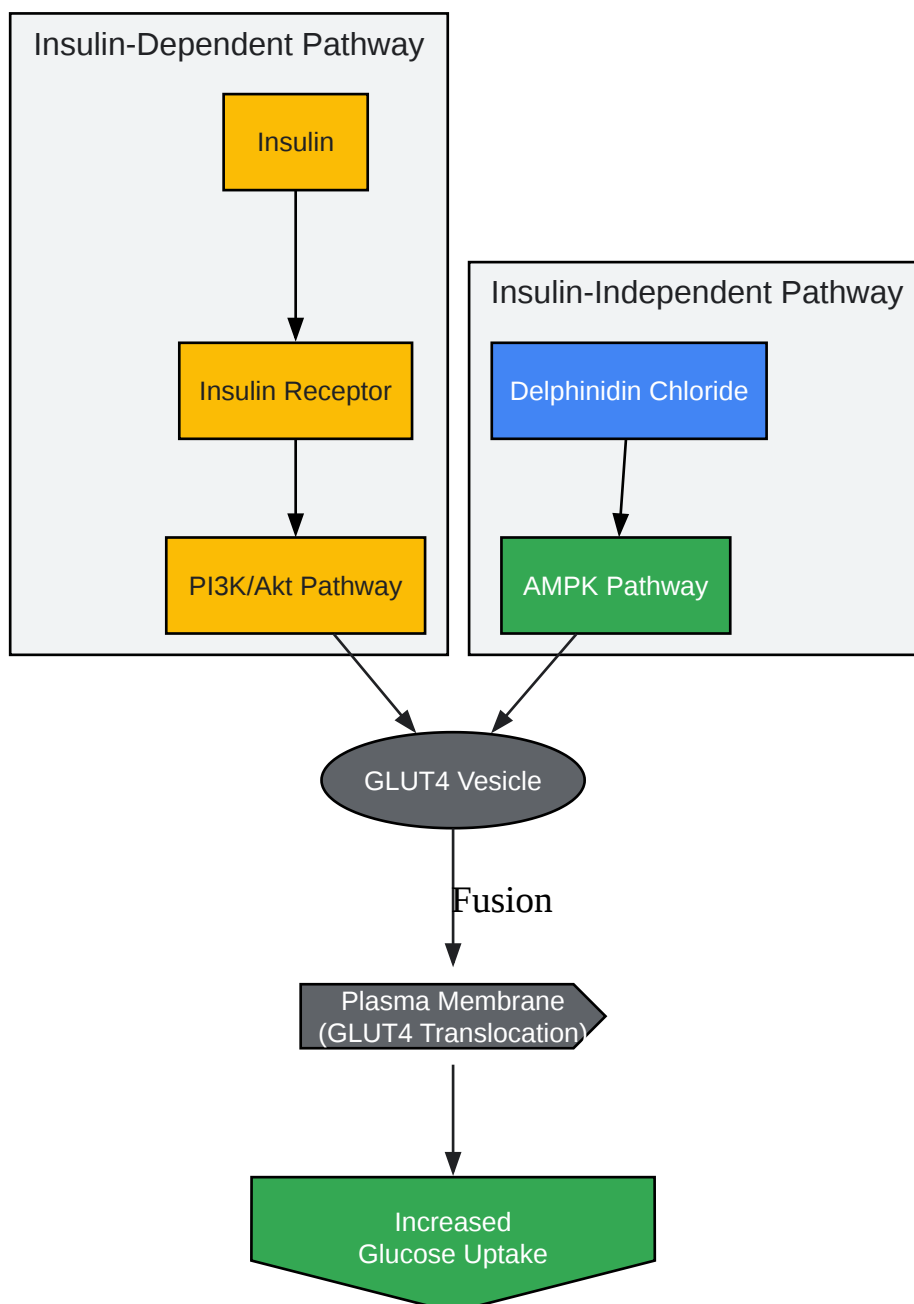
Insulin-Dependent Pathway

Insulin

Insulin Receptor

PI3K/Akt Pathway

Insulin-Independent Pathway

Delphinidin Chloride

AMPK Pathway

GLUT4 Vesicle

Fusion

Plasma Membrane
(GLUT4 Translocation)

Increased
Glucose Uptake